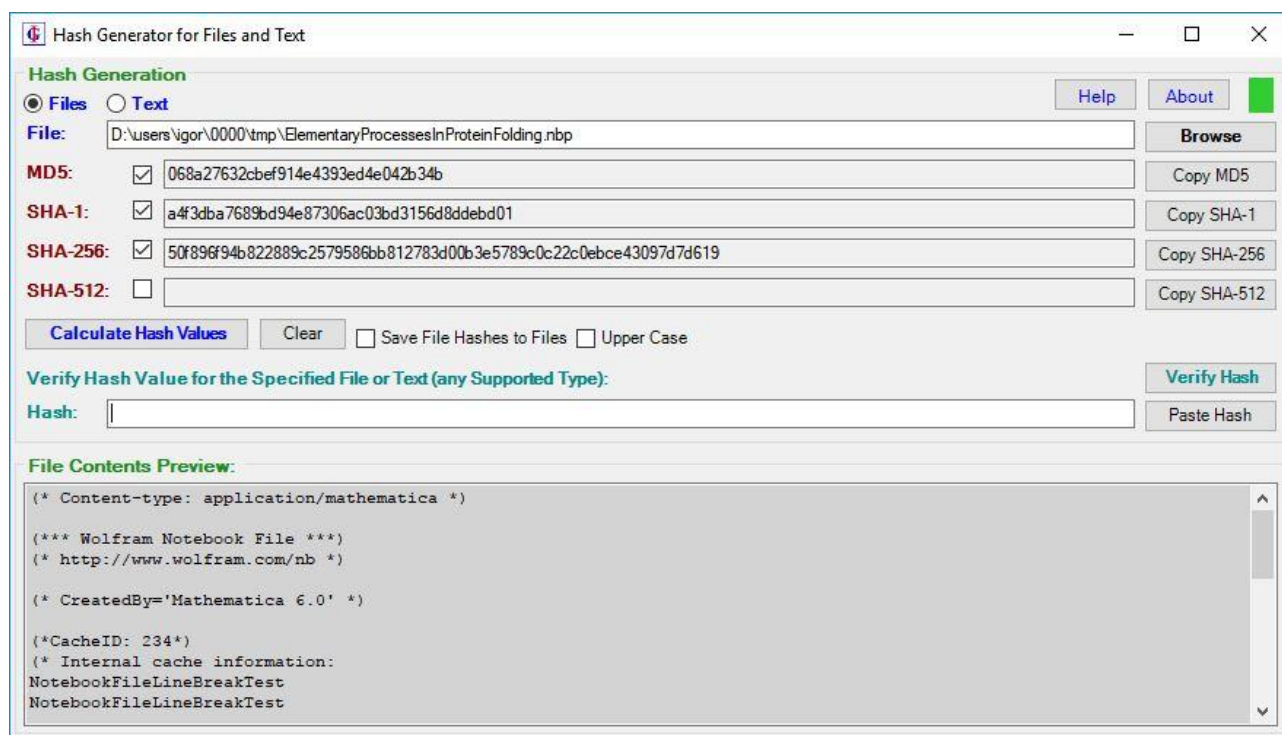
Hash Generator for Files and Text

Hash Generation

Files Text

Help About

File: D:\users\igor\0000\tmp\ElementaryProcessesInProteinFolding.nbp

Browse

MD5: 068a27632cbef914e4393ed4e042b34b

Copy MD5

SHA-1: a4f3dba7689bd94e87306ac03bd3156d8ddebd01

Copy SHA-1

SHA-256: 50f896f94b822889c2579586bb812783d00b3e5789c0c22c0ebce43097d7d619

Copy SHA-256

SHA-512:

Copy SHA-512

Calculate Hash Values Clear Save File Hashes to Files Upper Case

Verify Hash Value for the Specified File or Text (any Supported Type):

Verify Hash

Hash:

Paste Hash

File Contents Preview:

(* Content-type: application/mathematica *)

(*** Wolfram Notebook File ***)
(* http://www.wolfram.com/nb *)

(* CreatedBy='Mathematica 6.0' *)

(*CacheID: 234*)
(* Internal cache information:
NotebookFileLineBreakTest
NotebookFileLineBreakTest